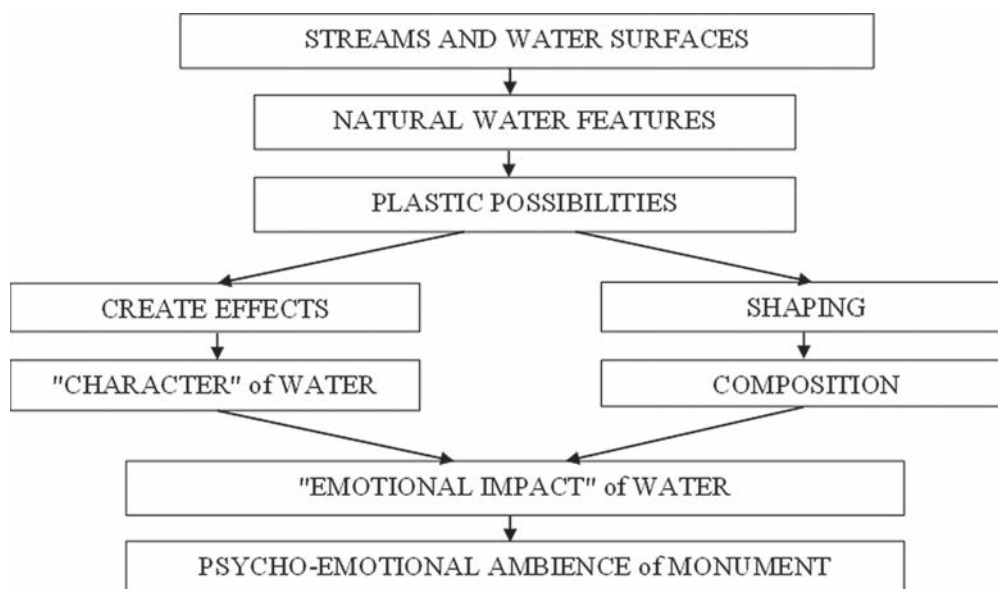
STREAMS AND WATER SURFACES

NATURAL WATER FEATURES

PLASTIC POSSIBILITIES

CREATE EFFECTS

SHAPING

"CHARACTER" of WATER

COMPOSITION

"EMOTIONAL IMPACT" of WATER

PSYCHO-EMOTIONAL AMBIENCE of MONUMENT